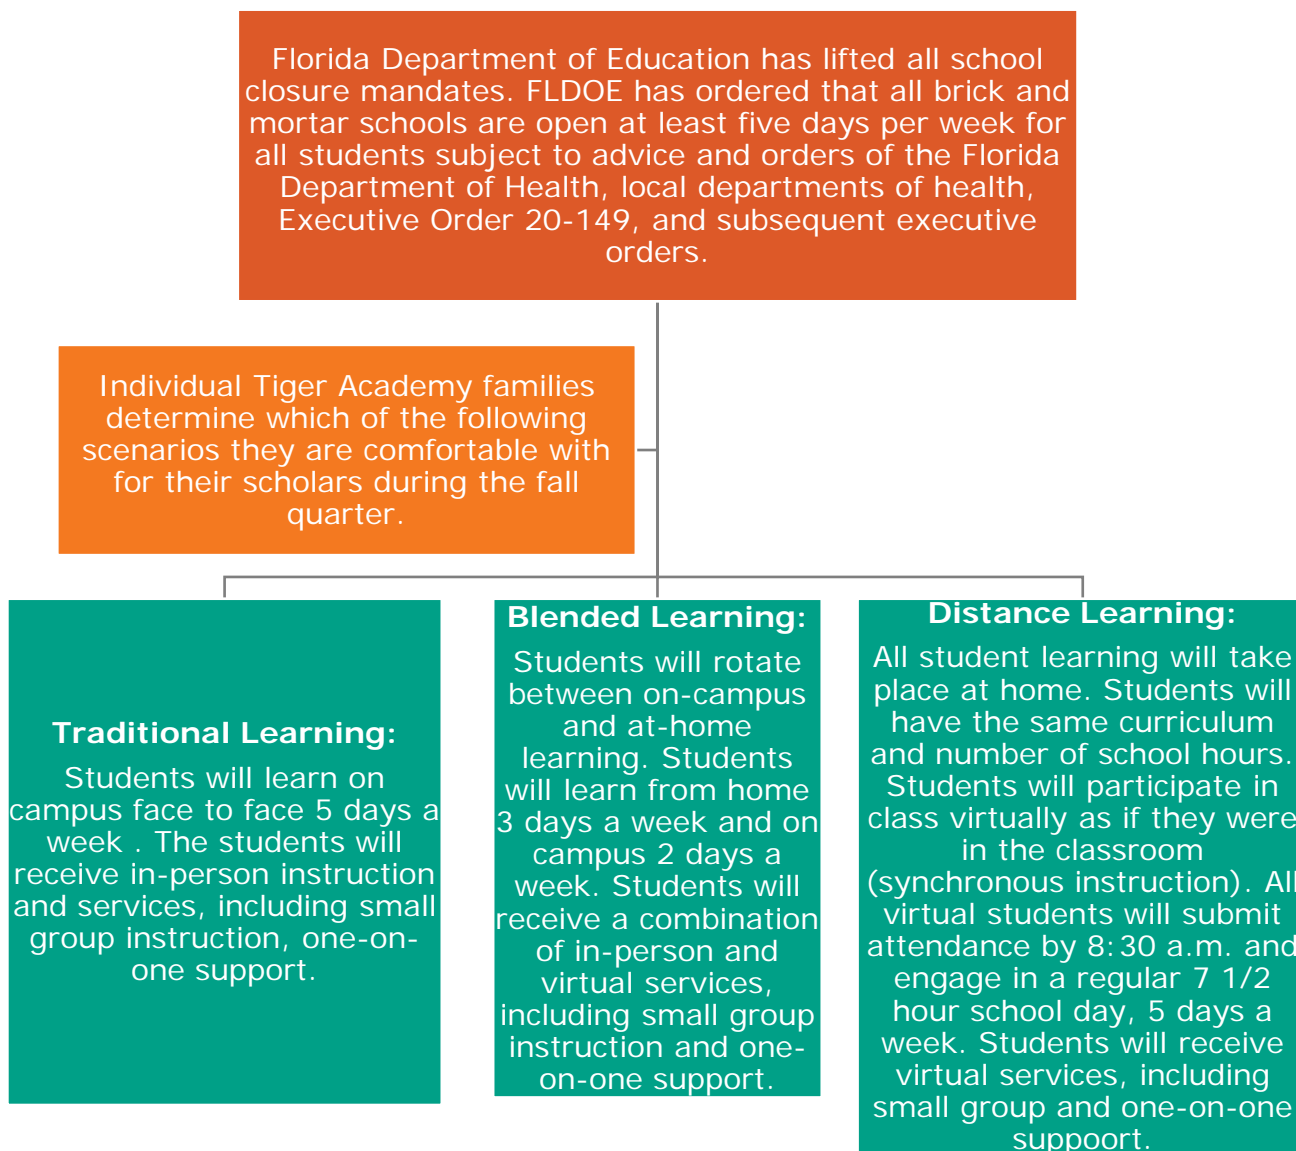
Florida Department of Education has lifted all school closure mandates. FLDOE has ordered that all brick and mortar schools are open at least five days per week for all students subject to advice and orders of the Florida Department of Health, local departments of health, Executive Order 20-149, and subsequent executive orders.

Individual Tiger Academy families determine which of the following scenarios they are comfortable with for their scholars during the fall quarter.

Traditional Learning:
Students will learn on campus face to face 5 days a week . The students will receive in-person instruction and services, including small group instruction, one-on-one support.

Blended Learning:
Students will rotate between on-campus and at-home learning. Students will learn from home 3 days a week and on campus 2 days a week. Students will receive a combination of in-person and virtual services, including small group instruction and one-on-one support.

Distance Learning:
All student learning will take place at home. Students will have the same curriculum and number of school hours. Students will participate in class virtually as if they were in the classroom (synchronous instruction). All virtual students will submit attendance by 8:30 a.m. and engage in a regular 7 1/2 hour school day, 5 days a week. Students will receive virtual services, including small group and one-on-one suppoort.